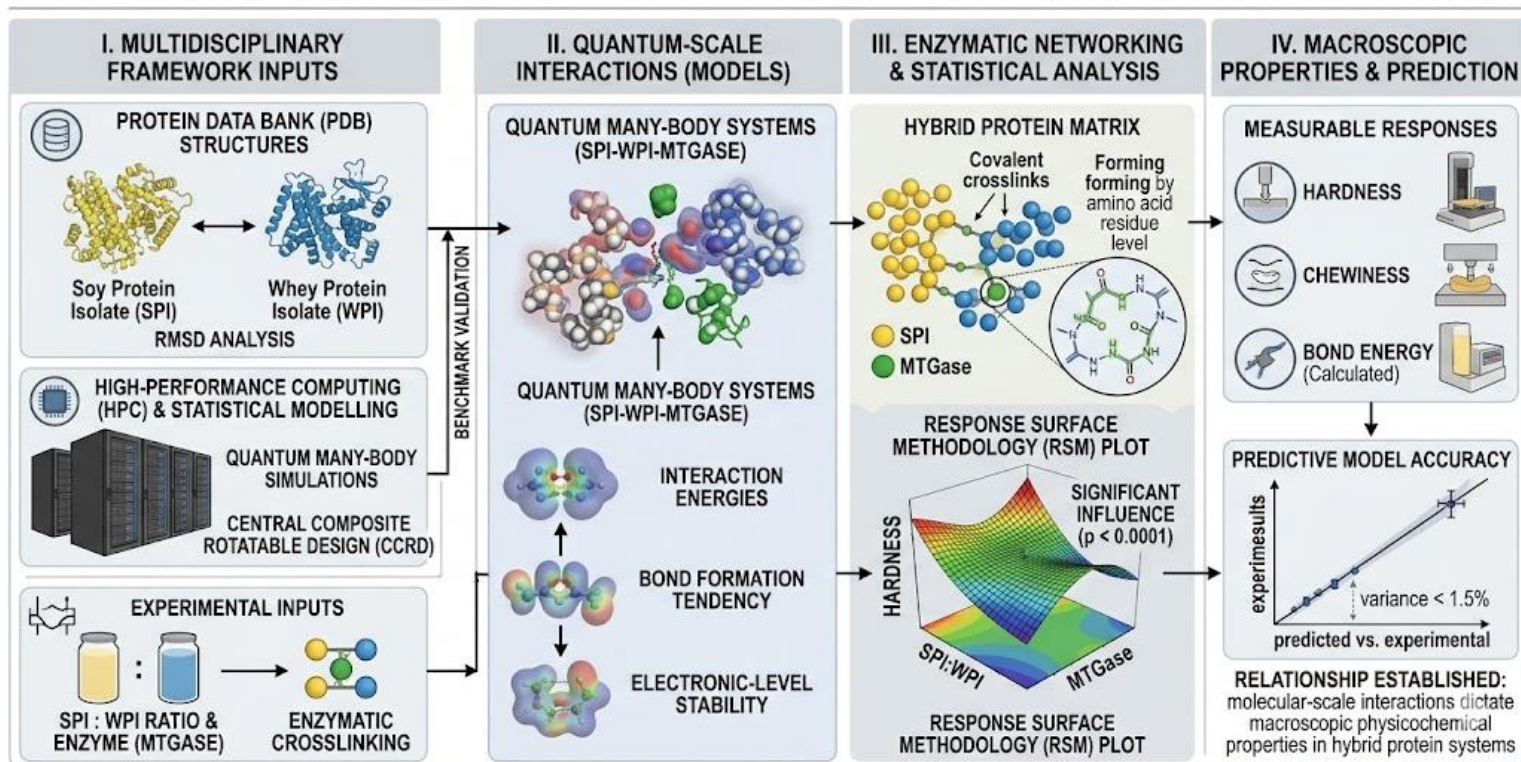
I. MULTIDISCIPLINARY FRAMEWORK INPUTS

PROTEIN DATA BANK (PDB) STRUCTURES

Soy Protein Isolate (SPI)

Whey Protein Isolate (WPI)

RMSD ANALYSIS

HIGH-PERFORMANCE COMPUTING (HPC) & STATISTICAL MODELLING

QUANTUM MANY-BODY SIMULATIONS

CENTRAL COMPOSITE ROTATABLE DESIGN (CCRD)

BENCHMARK VALIDATION

EXPERIMENTAL INPUTS

SPI : WPI RATIO & ENZYME (MTGASE)

ENZYMATIC CROSSLINKING

II. QUANTUM-SCALE INTERACTIONS (MODELS)

QUANTUM MANY-BODY SYSTEMS (SPI-WPI-MTGASE)

QUANTUM MANY-BODY SYSTEMS (SPI-WPI-MTGASE)

INTERACTION ENERGIES

BOND FORMATION TENDENCY

ELECTRONIC-LEVEL STABILITY

III. ENZYMATIC NETWORKING & STATISTICAL ANALYSIS

HYBRID PROTEIN MATRIX

Covalent crosslinks

Forming forming by amino acid residue level

SPI

MTGase

RESPONSE SURFACE METHODOLOGY (RSM) PLOT

SIGNIFICANT INFLUENCE (p < 0.0001)

HARDNESS

SPI:WPI

MTGase

RESPONSE SURFACE METHODOLOGY (RSM) PLOT

IV. MACROSCOPIC PROPERTIES & PREDICTION

MEASURABLE RESPONSES

HARDNESS

CHEWINESS

BOND ENERGY (Calculated)

PREDICTIVE MODEL ACCURACY

experimesults

variance < 1.5%

predicted vs. experimental

RELATIONSHIP ESTABLISHED:
molecular-scale interactions dictate macroscopic physicochemical properties in hybrid protein systems